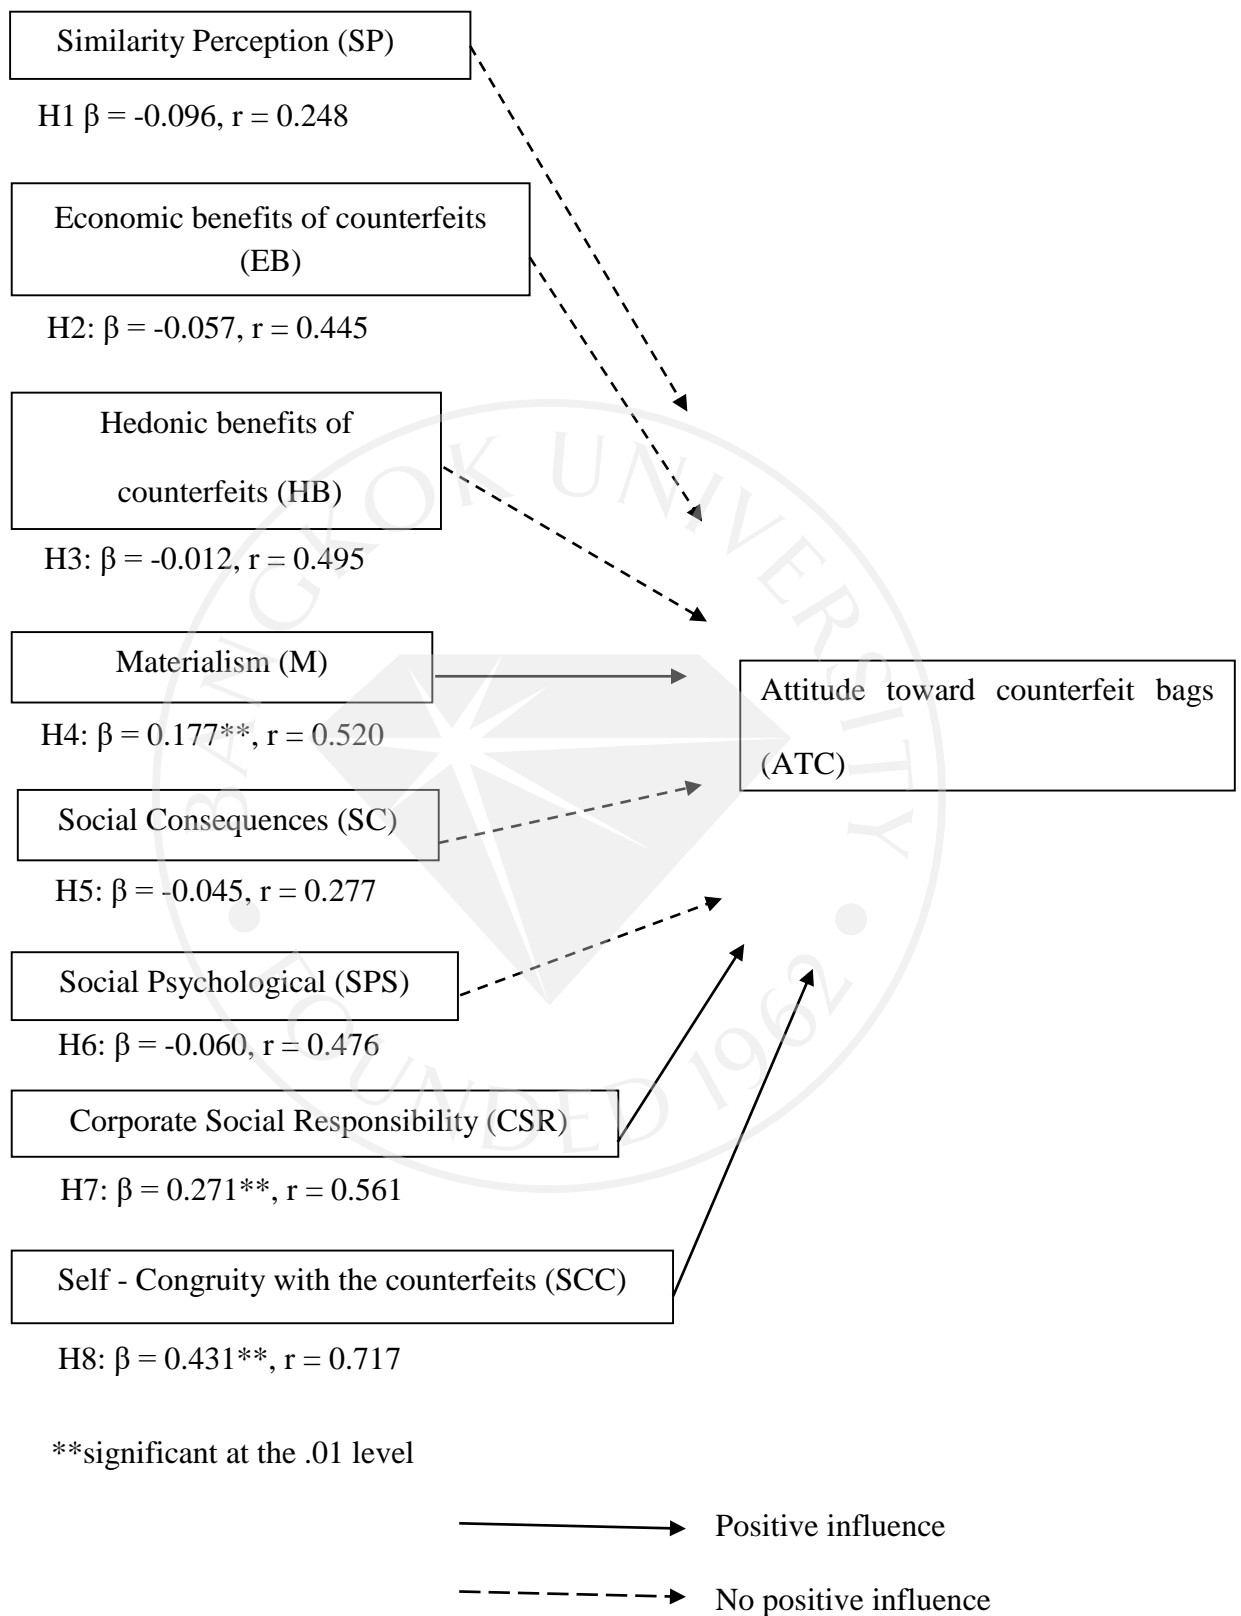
Similarity Perception (SP)

H1 β = -0.096, r = 0.248

Economic benefits of counterfeits (EB)

H2: β = -0.057, r = 0.445

Hedonic benefits of counterfeits (HB)

H3: β = -0.012, r = 0.495

Materialism (M)

H4: β = 0.177**, r = 0.520

Social Consequences (SC)

H5: β = -0.045, r = 0.277

Social Psychological (SPS)

H6: β = -0.060, r = 0.476

Corporate Social Responsibility (CSR)

H7: β = 0.271**, r = 0.561

Self - Congruity with the counterfeits (SCC)

H8: β = 0.431**, r = 0.717

Attitude toward counterfeit bags (ATC)

**significant at the .01 level

Positive influence

No positive influence

BANGKOK UNIVERSITY FOUNDED 1962